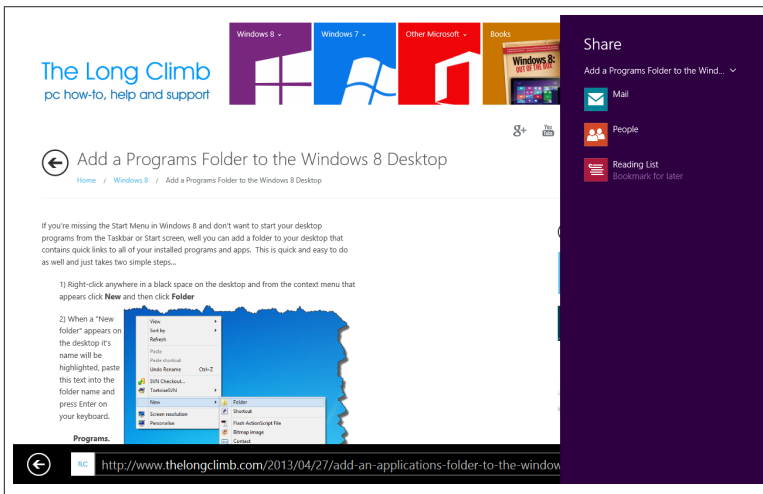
The Long Climb
pc how-to, help and support

Windows 8 ⌄
Windows 7 ⌄
Other Microsoft ⌄
Books

WINDOWS 8: OUT OF THE BOX

g+
You Tube

Add a Programs Folder to the Windows 8 Desktop

Home / Windows 8 / Add a Programs Folder to the Windows 8 Desktop

If you're missing the Start Menu in Windows 8 and don't want to start your desktop programs from the Taskbar or Start screen, well you can add a folder to your desktop that contains quick links to all of your installed programs and apps. This is quick and easy to do as well and just takes two simple steps…

1) Right-click anywhere in a black space on the desktop and from the context menu that appears click **New** and then click **Folder**

2) When a "New folder" appears on the desktop it's name will be highlighted, paste this text into the folder name and press Enter on your keyboard.

View
Sort by
Refresh
Paste
Paste shortcut
Undo Rename Ctrl+Z
SVN Checkout...
TortoiseSVN
New
Screen resolution
Personalize

Folder
Shortcut
Flash ActionScript File
Bitmap image
Contact

**Programs.**

tLC
http://www.thelongclimb.com/2013/04/27/add-an-applications-folder-to-the-window

Share
Add a Programs Folder to the Wind... ⌄
Mail
People
Reading List
Bookmark for later